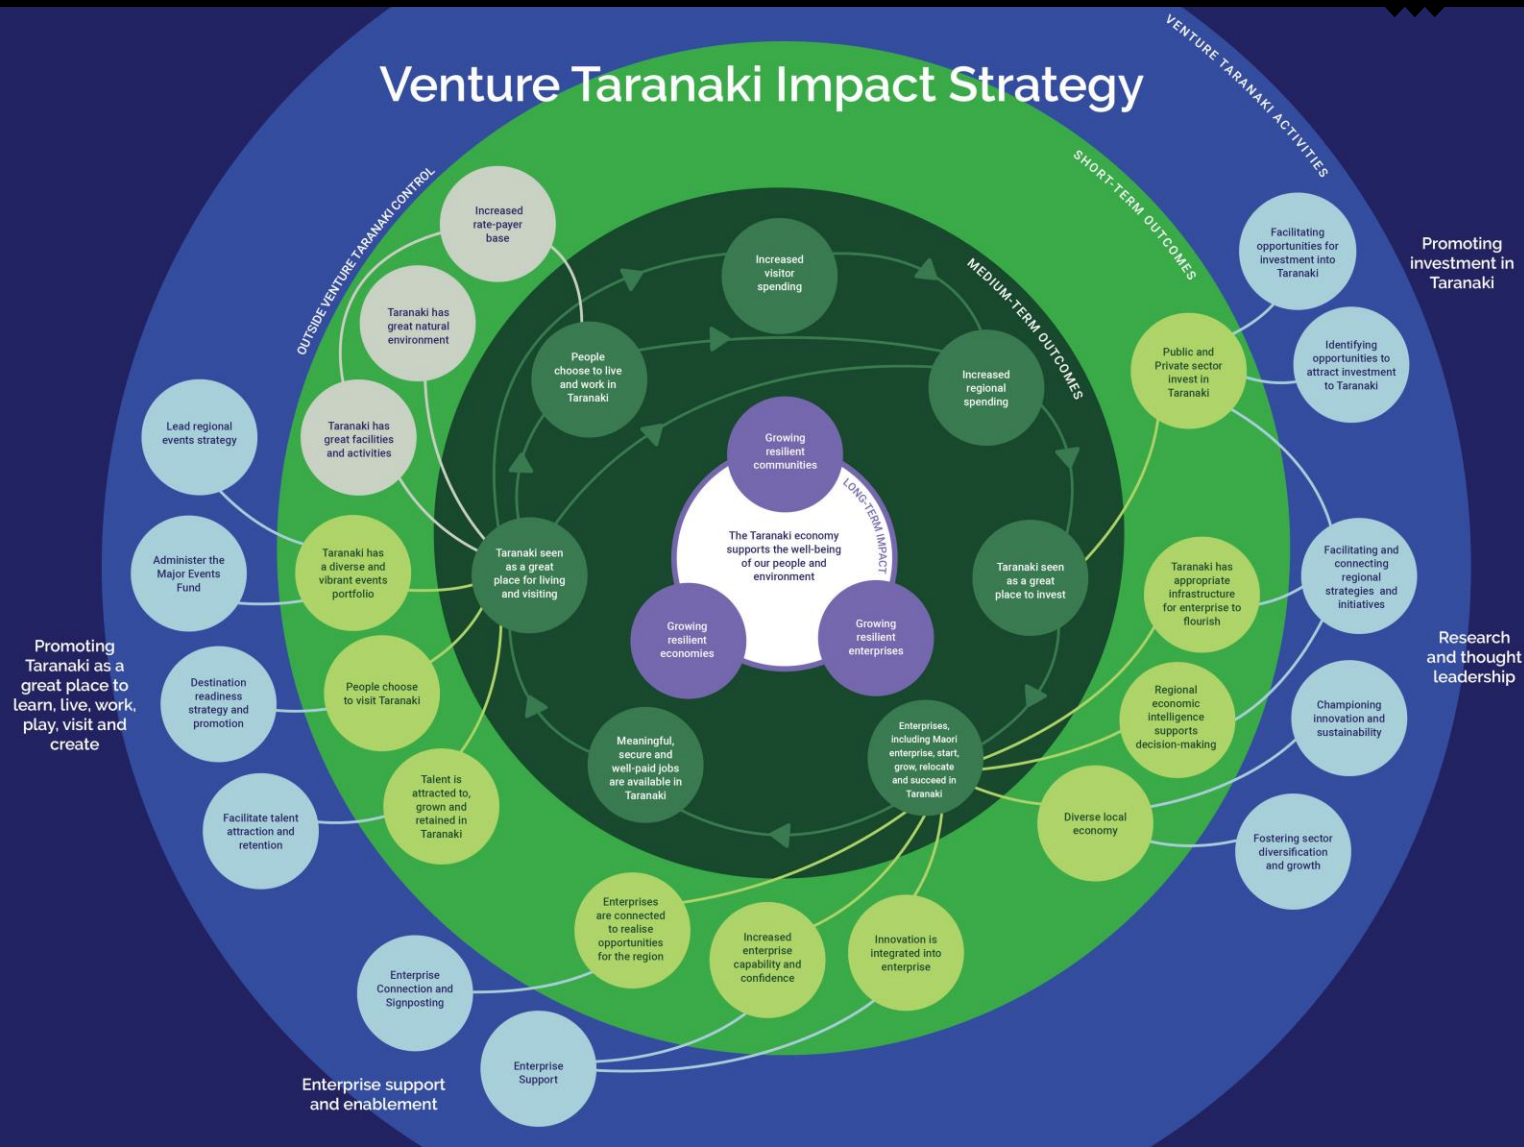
Venture Taranaki Impact Strategy

VENTURE TARANAKI ACTIVITIES

SHORT-TERM OUTCOMES

MEDIUM-TERM OUTCOMES

LONG-TERM IMPACT

OUTSIDE VENTURE TARANAKI CONTROL

Increased rate-payer base

Taranaki has great natural environment

Taranaki has great facilities and activities

Increased visitor spending

People choose to live and work in Taranaki

Increased regional spending

Growing resilient communities

The Taranaki economy supports the well-being of our people and environment

Growing resilient economies

Growing resilient enterprises

Taranaki seen as a great place for living and visiting

Taranaki seen as a great place to invest

Meaningful, secure and well-paid jobs are available in Taranaki

Enterprises, including Maori enterprise, start, grow, relocate and succeed in Taranaki

Facilitating opportunities for investment into Taranaki

Identifying opportunities to attract investment to Taranaki

Promoting investment in Taranaki

Public and Private sector invest in Taranaki

Lead regional events strategy

Administer the Major Events Fund

Taranaki has a diverse and vibrant events portfolio

Promoting Taranaki as a great place to learn, live, work, play, visit and create

Destination readiness strategy and promotion

People choose to visit Taranaki

Facilitate talent attraction and retention

Talent is attracted to, grown and retained in Taranaki

Taranaki has appropriate infrastructure for enterprise to flourish

Facilitating and connecting regional strategies and initiatives

Research and thought leadership

Regional economic intelligence supports decision-making

Championing innovation and sustainability

Diverse local economy

Fostering sector diversification and growth

Enterprises are connected to realise opportunities for the region

Increased enterprise capability and confidence

Innovation is integrated into enterprise

Enterprise Connection and Signposting

Enterprise Support

Enterprise support and enablement